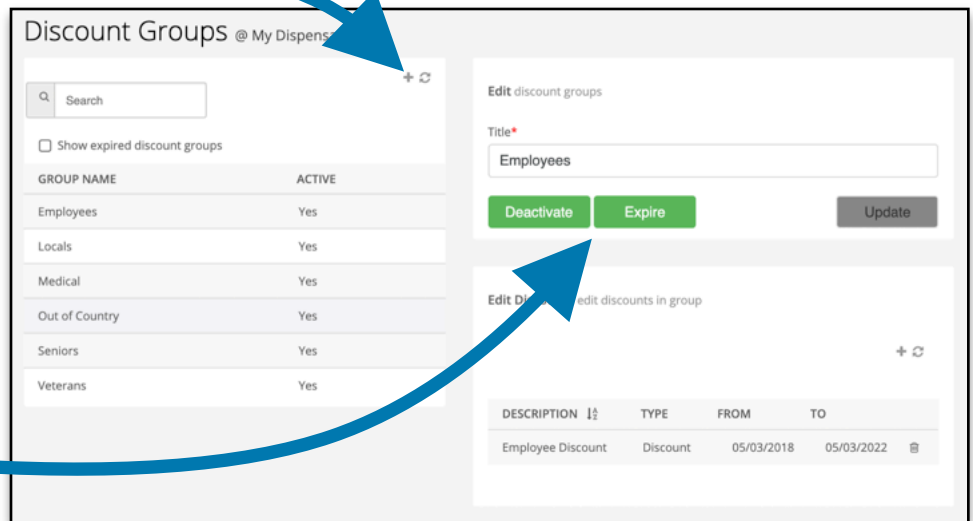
Discount Groups @ My Dispens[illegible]

+ ⟳

Search

Show expired discount groups

| GROUP NAME | ACTIVE |
|---|---|
| Employees | Yes |
| Locals | Yes |
| Medical | Yes |
| Out of Country | Yes |
| Seniors | Yes |
| Veterans | Yes |

Edit discount groups

Title*

Employees

Deactivate Expire Update

Edit Di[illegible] edit discounts in group

+ ⟳

| DESCRIPTION | TYPE | FROM | TO |
|---|---|---|---|
| Employee Discount | Discount | 05/03/2018 | 05/03/2022 |